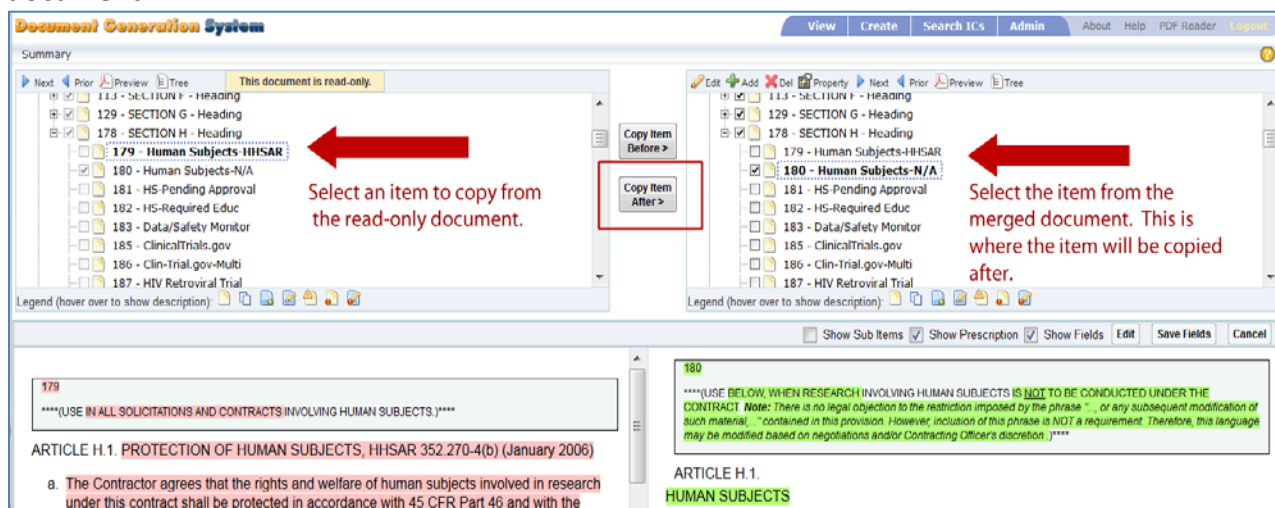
Document Generation System

View | Create | Search ICs | Admin | About | Help | PDF Reader | Logout

Summary

Next | Prior | Preview | Tree | This document is read-only.

113 - SECTION F - Heading
129 - SECTION G - Heading
178 - SECTION H - Heading
179 - Human Subjects-HHSAR
180 - Human Subjects-N/A
181 - HS-Pending Approval
182 - HS-Required Educ
183 - Data/Safety Monitor
185 - ClinicalTrials.gov
186 - Clin-Trial.gov-Multi
187 - HIV Retroviral Trial

Legend (hover over to show description):

Select an item to copy from the read-only document.

Copy Item Before >

Copy Item After >

Edit | Add | Del | Property | Next | Prior | Preview | Tree

113 - SECTION F - Heading
129 - SECTION G - Heading
178 - SECTION H - Heading
179 - Human Subjects-HHSAR
180 - Human Subjects-N/A
181 - HS-Pending Approval
182 - HS-Required Educ
183 - Data/Safety Monitor
185 - ClinicalTrials.gov
186 - Clin-Trial.gov-Multi
187 - HIV Retroviral Trial

Legend (hover over to show description):

Select the item from the merged document. This is where the item will be copied after.

Show Sub Items | Show Prescription | Show Fields | Edit | Save Fields | Cancel

179

****(USE IN ALL SOLICITATIONS AND CONTRACTS INVOLVING HUMAN SUBJECTS.)****

ARTICLE H.1. PROTECTION OF HUMAN SUBJECTS, HHSAR 352.270-4(b) (January 2006)

a. The Contractor agrees that the rights and welfare of human subjects involved in research under this contract shall be protected in accordance with 45 CFR Part 46 and with the

180

****(USE BELOW, WHEN RESEARCH INVOLVING HUMAN SUBJECTS IS NOT TO BE CONDUCTED UNDER THE CONTRACT. Note: There is no legal objection to the restriction imposed by the phrase "., or any subsequent modification of such material,.." contained in this provision. However, inclusion of this phrase is NOT a requirement. Therefore, this language may be modified based on negotiations and/or Contracting Officer's discretion.)****

ARTICLE H.1.

HUMAN SUBJECTS